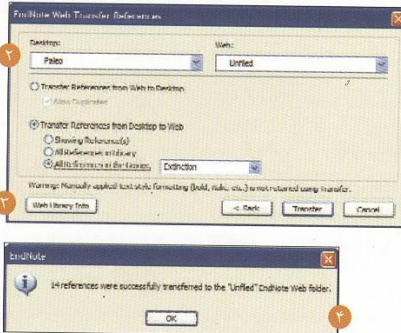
EndNote Web Transfer References

۲

Desktop:

Paleo

Web:

Unfiled

Transfer References from Web to Desktop

Allow Duplicates

Transfer References from Desktop to Web

Showing Reference(s)

All References in Library

All References in Group: Extinction

Warning: Manually applied text style formatting (bold, italic, etc.) is not retained using transfer.

۳

Web Library Info

< Back

Transfer

Cancel

EndNote

14 references were successfully transferred to the "Unfiled" EndNote Web folder.

OK

۴